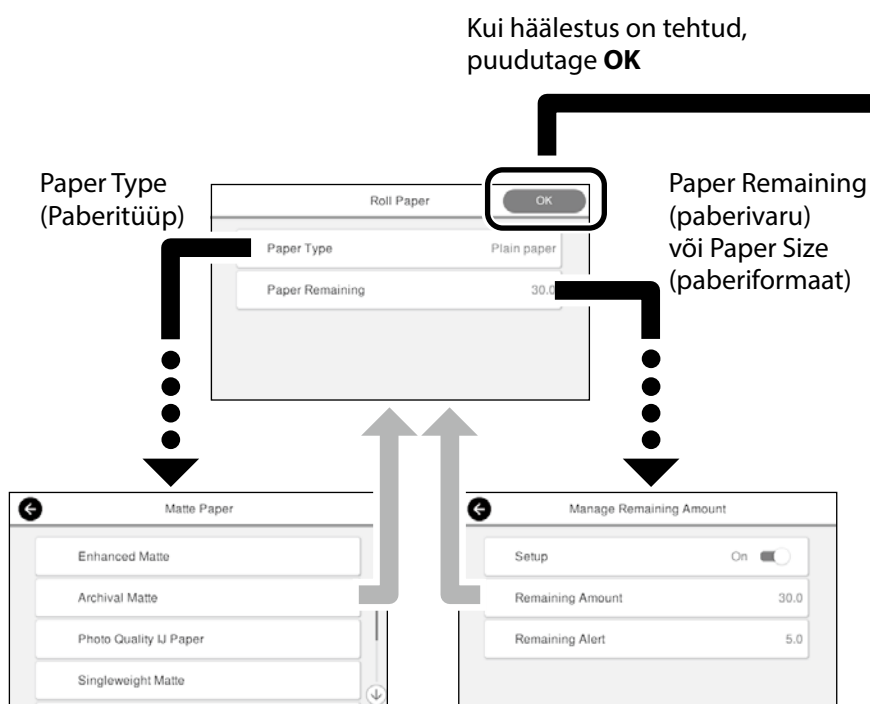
Kui häälestus on tehtud, puudutage **OK**

Paper Type (Paberitüüp)

Roll Paper

OK

Paper Type Plain paper

Paper Remaining 30.0

Paper Remaining (paberivaru) või Paper Size (paberiformaat)

Matte Paper

Enhanced Matte

Archival Matte

Photo Quality IJ Paper

Singleweight Matte

Manage Remaining Amount

Setup On

Remaining Amount 30.0

Remaining Alert 5.0